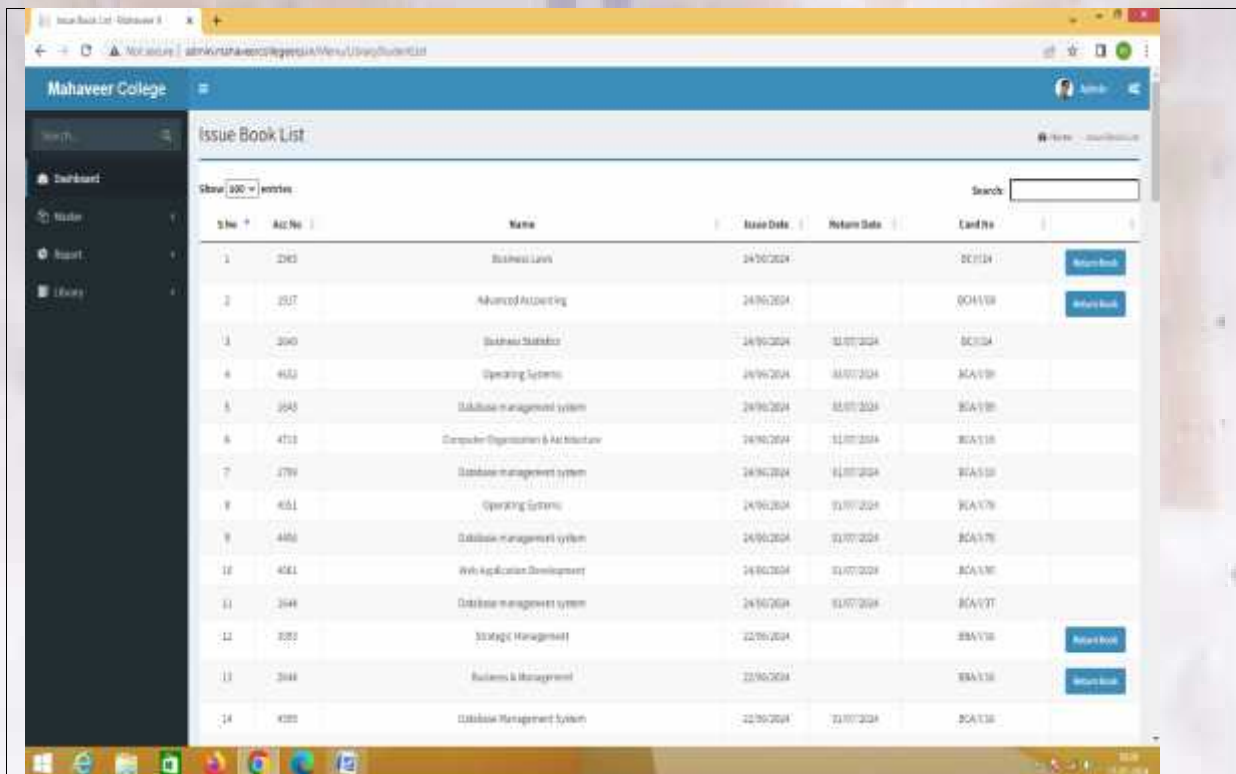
Issue Book List - Mahaveer X +

Not secure | admin.mahaveercollege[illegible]/Menu/Library/StudentList

Mahaveer College

Admin

Search...

Dashboard

Master

Report

Library

Issue Book List

Home

Show 100 entries

Search:

| S.No | Acc No | Name | Issue Date | Return Date | Card No | |
|---|---|---|---|---|---|---|
| 1 | 2365 | Business Laws | 24/06/2024 | | BC/1/24 | Return Book |
| 2 | 1517 | Advanced Accounting | 24/06/2024 | | BCA/1/58 | Return Book |
| 3 | 2040 | Business Statistics | 24/06/2024 | 31/07/2024 | BC/1/24 | |
| 4 | 4632 | Operating Systems | 24/06/2024 | 31/07/2024 | BCA/1/30 | |
| 5 | 1645 | Database management system | 24/06/2024 | 31/07/2024 | BCA/1/30 | |
| 6 | 4713 | Computer Organization & Architecture | 24/06/2024 | 31/07/2024 | BCA/1/16 | |
| 7 | 2799 | Database management system | 24/06/2024 | 31/07/2024 | BCA/1/10 | |
| 8 | 4011 | Operating Systems | 24/06/2024 | 31/07/2024 | BCA/1/79 | |
| 9 | 4450 | Database management system | 24/06/2024 | 31/07/2024 | BCA/1/79 | |
| 10 | 4061 | Web Application Development | 24/06/2024 | 31/07/2024 | BCA/1/90 | |
| 11 | 2648 | Database management system | 24/06/2024 | 31/07/2024 | BCA/1/37 | |
| 12 | 3083 | Strategic Management | 22/06/2024 | | BBA/1/16 | Return Book |
| 13 | 2646 | Business & Management | 22/06/2024 | | BBA/1/16 | Return Book |
| 14 | 4085 | Database Management System | 22/06/2024 | 31/07/2024 | BCA/1/16 | |